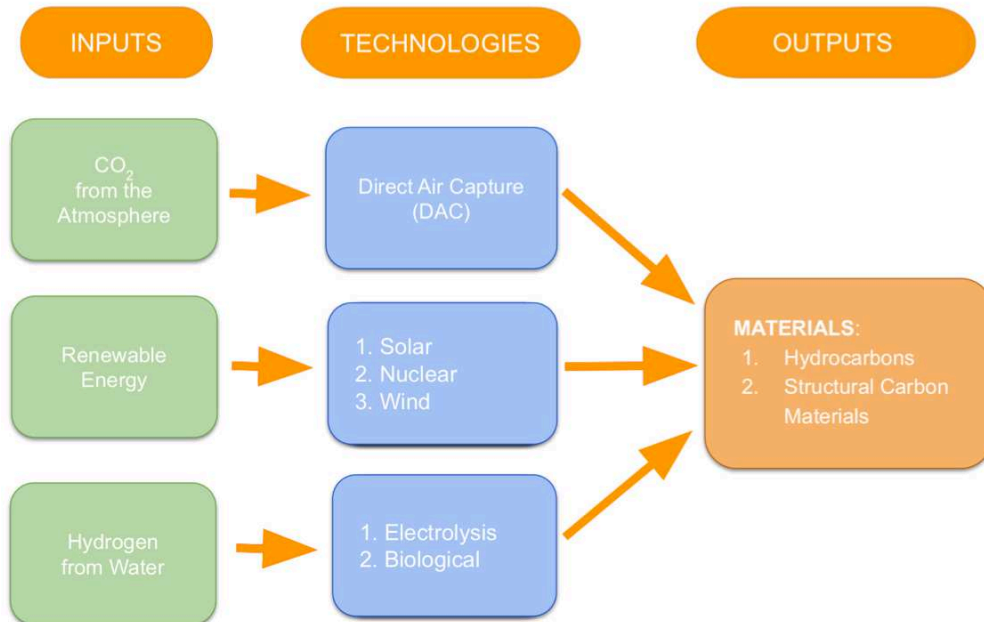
INPUTS

TECHNOLOGIES

OUTPUTS

$CO_2$ from the Atmosphere

Direct Air Capture (DAC)

Renewable Energy

1. Solar
2. Nuclear
3. Wind

MATERIALS:
1. Hydrocarbons
2. Structural Carbon Materials

Hydrogen from Water

1. Electrolysis
2. Biological